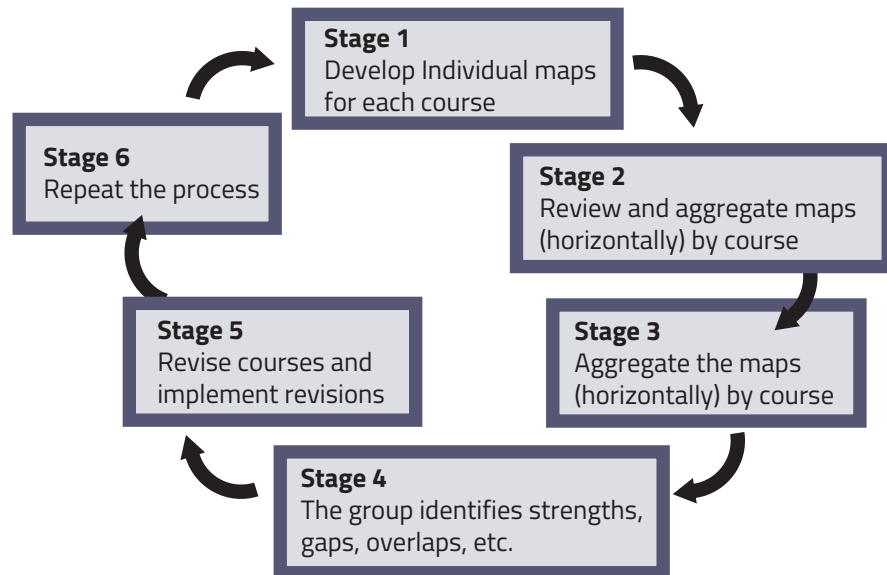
**Stage 1**
Develop Individual maps for each course

**Stage 2**
Review and aggregate maps (horizontally) by course

**Stage 3**
Aggregate the maps (horizontally) by course

**Stage 4**
The group identifies strengths, gaps, overlaps, etc.

**Stage 5**
Revise courses and implement revisions

**Stage 6**
Repeat the process